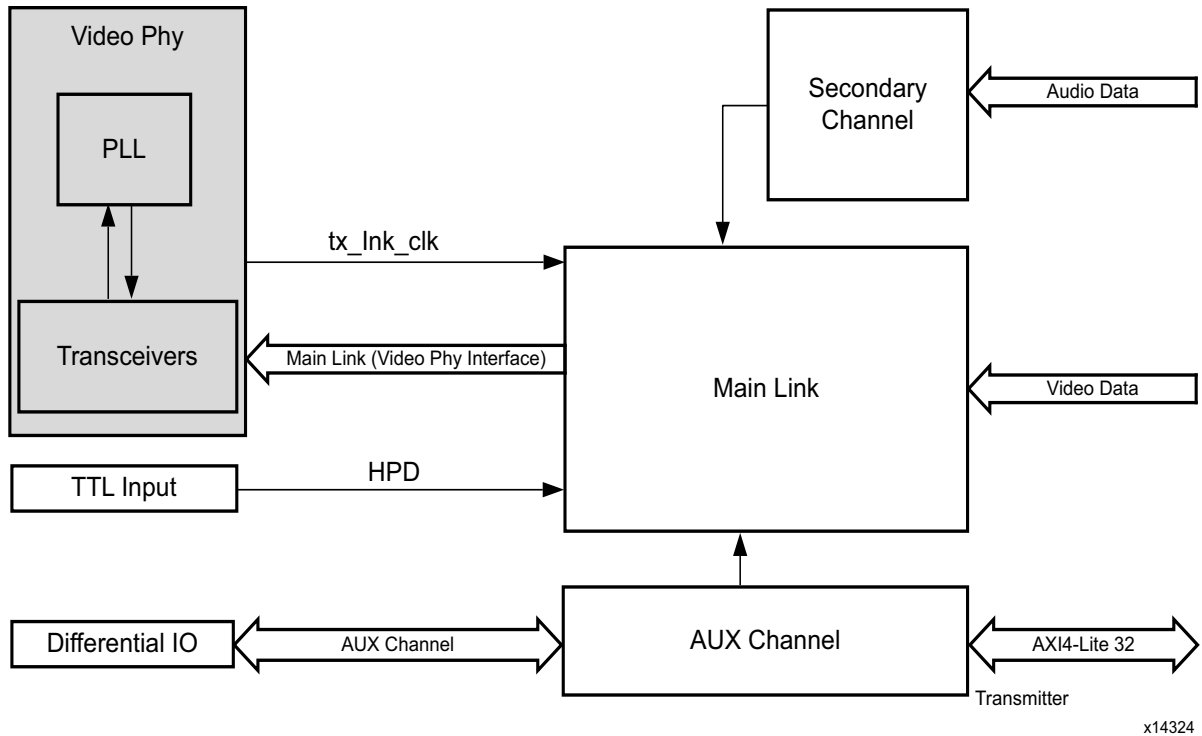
Video Phy

PLL

Transceivers

tx_lnk_clk

Main Link (Video Phy Interface)

TTL Input

HPD

Differential IO

AUX Channel

Secondary Channel

Audio Data

Main Link

Video Data

AUX Channel

AXI4-Lite 32

Transmitter

x14324